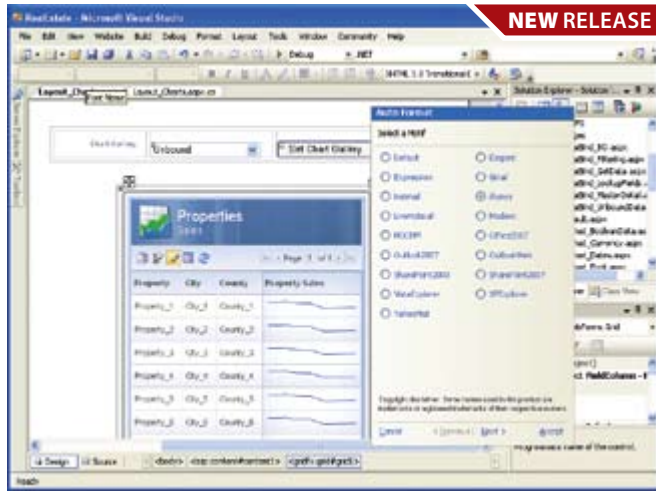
RealEstate - Microsoft Visual Studio

NEW RELEASE

File Edit View Website Build Debug Format Layout Tools Window Community Help

Debug .NET

XHTML 1.0 Transitional

Layout_Char Font Name Layout_Charts.aspx.cs

Solution Explorer - Solution

Unbound

Set Chart Gallery

Properties

Sales

Page 1 of 1

| Property | City | County | Property Sales |
|---|---|---|---|
| Property_1 | City_1 | County_1 | |
| Property_2 | City_2 | County_2 | |
| Property_3 | City_3 | County_3 | |
| Property_4 | City_4 | County_4 | |
| Property_5 | City_5 | County_5 | |
| Property_6 | City_6 | County_6 | |

Auto Format

Select a Motif

Default
Elegant
Expression
Ideal
Internet
Vista
LiveAdmin
Modern
MOSS
Office2007
Outlook2007
Outlook2003
SharePoint2003
SharePoint2007
VistaExplorer
XPExplorer
Yahooish

Cancel
< Previous
Next >
Accept

Design
Source

Ready